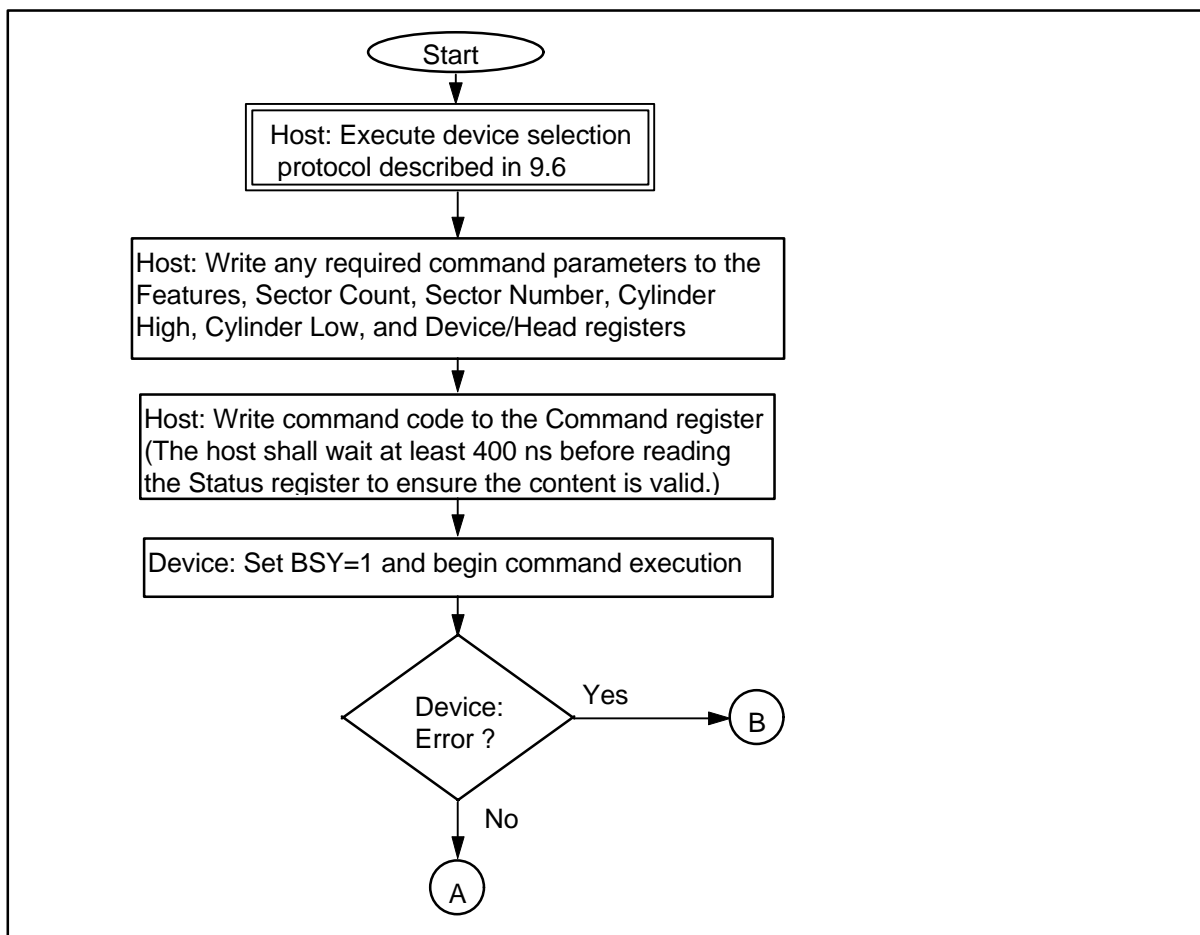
Start

Host: Execute device selection protocol described in 9.6

Host: Write any required command parameters to the Features, Sector Count, Sector Number, Cylinder High, Cylinder Low, and Device/Head registers

Host: Write command code to the Command register (The host shall wait at least 400 ns before reading the Status register to ensure the content is valid.)

Device: Set BSY=1 and begin command execution

Device: Error ?

Yes

B

No

A